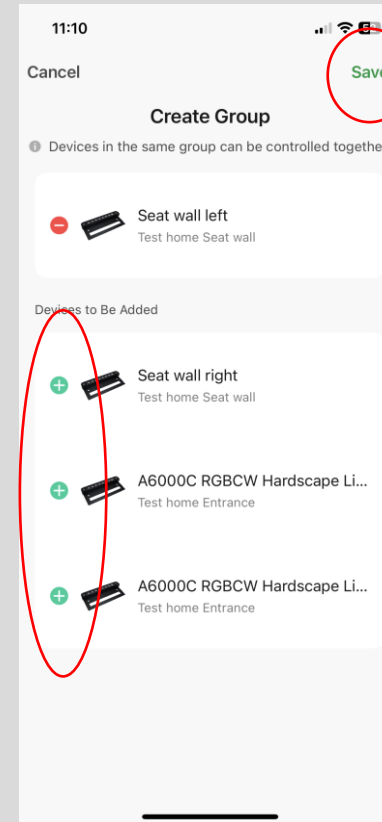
11:10

Cancel

Save

Create Group

Devices in the same group can be controlled togethe

Seat wall left
Test home Seat wall

Devices to Be Added

Seat wall right
Test home Seat wall

A6000C RGBCW Hardscape Li...
Test home Entrance

A6000C RGBCW Hardscape Li...
Test home Entrance